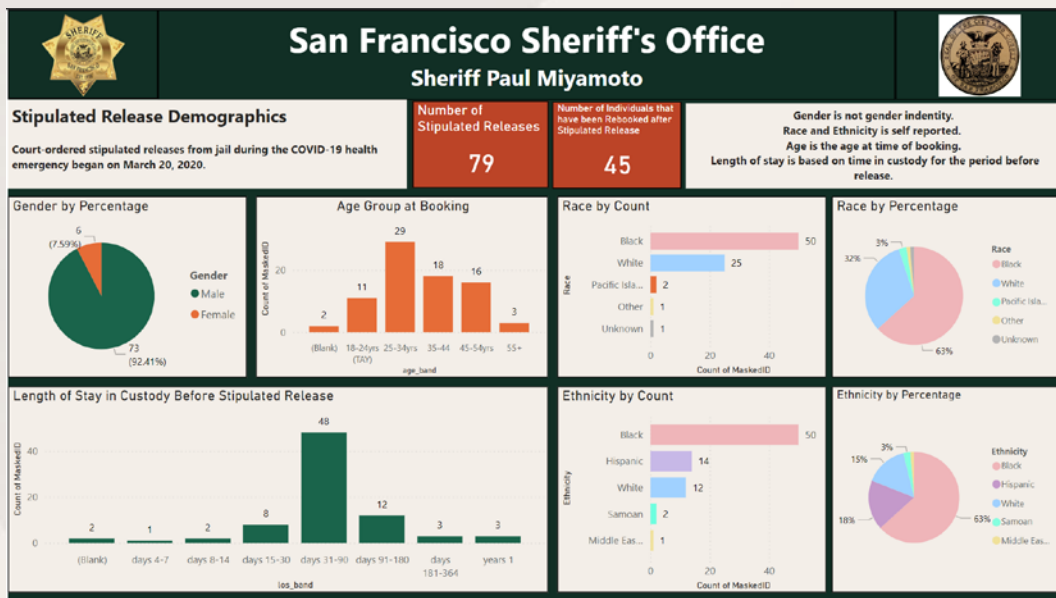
San Francisco Sheriff's Office
Sheriff Paul Miyamoto

Stipulated Release Demographics

Court-ordered stipulated releases from jail during the COVID-19 health emergency began on March 20, 2020.

Number of Stipulated Releases
79

Number of Individuals that have been Rebooked after Stipulated Release
45

Gender is not gender indentity.
Race and Ethnicity is self reported.
Age is the age at time of booking.
Length of stay is based on time in custody for the period before release.

Gender by Percentage
6 (7.59%)
73 (92.41%)
Gender
Male
Female

Age Group at Booking
Count of MaskedID
20
0
2 (Blank)
11 18-24yrs (TAY)
29 25-34yrs
18 35-44
16 45-54yrs
3 55+
age_band

Race by Count
Race
Black 50
White 25
Pacific Isla... 2
Other 1
Unknown 1
0 20 40
Count of MaskedID

Race by Percentage
3%
32%
63%
Race
Black
White
Pacific Isla...
Other
Unknown

Length of Stay in Custody Before Stipulated Release
Count of MaskedID
40
20
0
2 (Blank)
1 days 4-7
2 days 8-14
8 days 15-30
48 days 31-90
12 days 91-180
3 days 181-364
3 years 1
los_band

Ethnicity by Count
Ethnicity
Black 50
Hispanic 14
White 12
Samoan 2
Middle Eas... 1
0 20 40
Count of MaskedID

Ethnicity by Percentage
3%
15%
18%
63%
Ethnicity
Black
Hispanic
White
Samoan
Middle Eas...